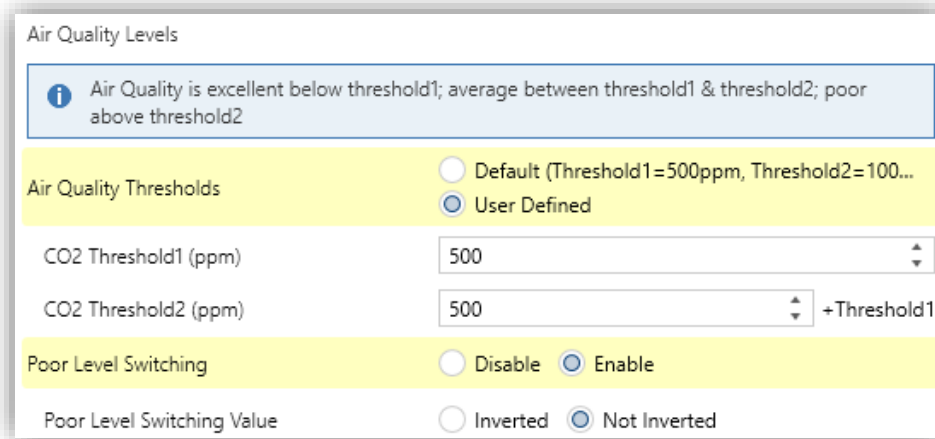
Air Quality Levels

Air Quality is excellent below threshold1; average between threshold1 & threshold2; poor above threshold2

Air Quality Thresholds

Default (Threshold1=500ppm, Threshold2=100...

User Defined

CO2 Threshold1 (ppm)

500

CO2 Threshold2 (ppm)

500

+Threshold1

Poor Level Switching

Disable

Enable

Poor Level Switching Value

Inverted

Not Inverted